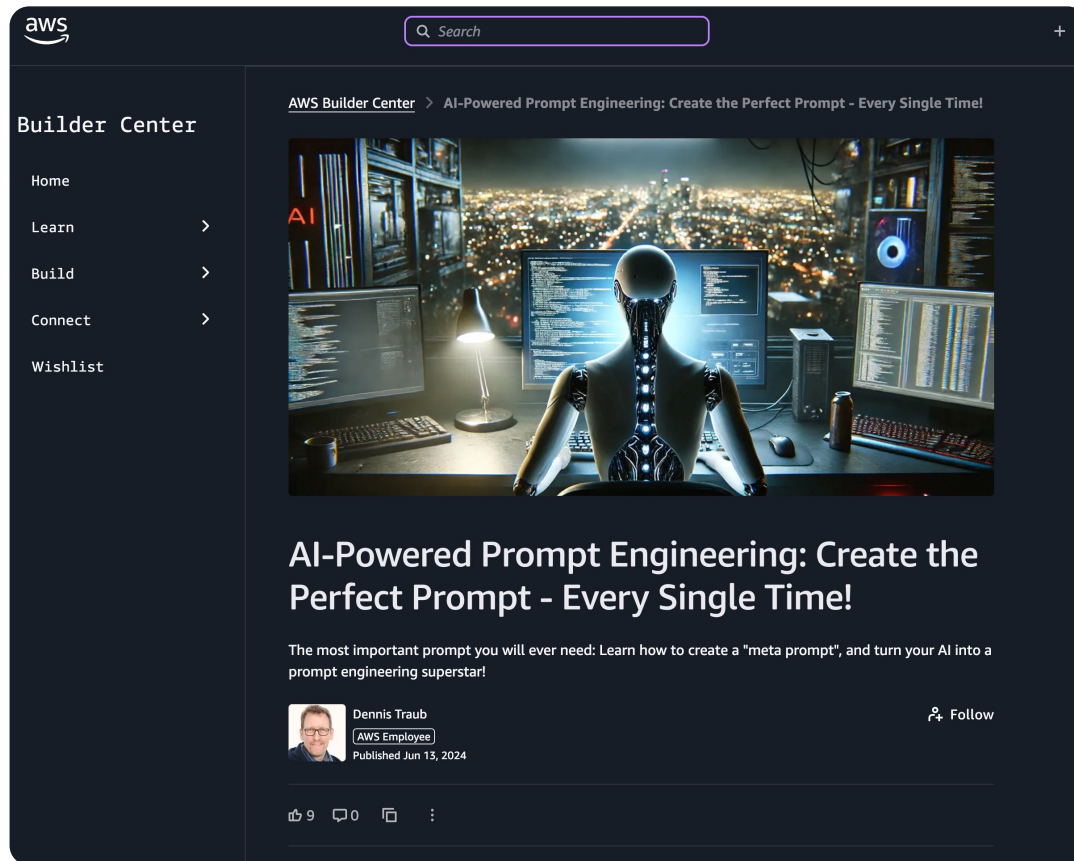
aws

Search

+

Builder Center

Home

Learn

Build

Connect

Wishlist

AWS Builder Center > AI-Powered Prompt Engineering: Create the Perfect Prompt - Every Single Time!

AI

AI-Powered Prompt Engineering: Create the Perfect Prompt - Every Single Time!

The most important prompt you will ever need: Learn how to create a "meta prompt", and turn your AI into a prompt engineering superstar!

Dennis Traub
AWS Employee
Published Jun 13, 2024

Follow

9 0